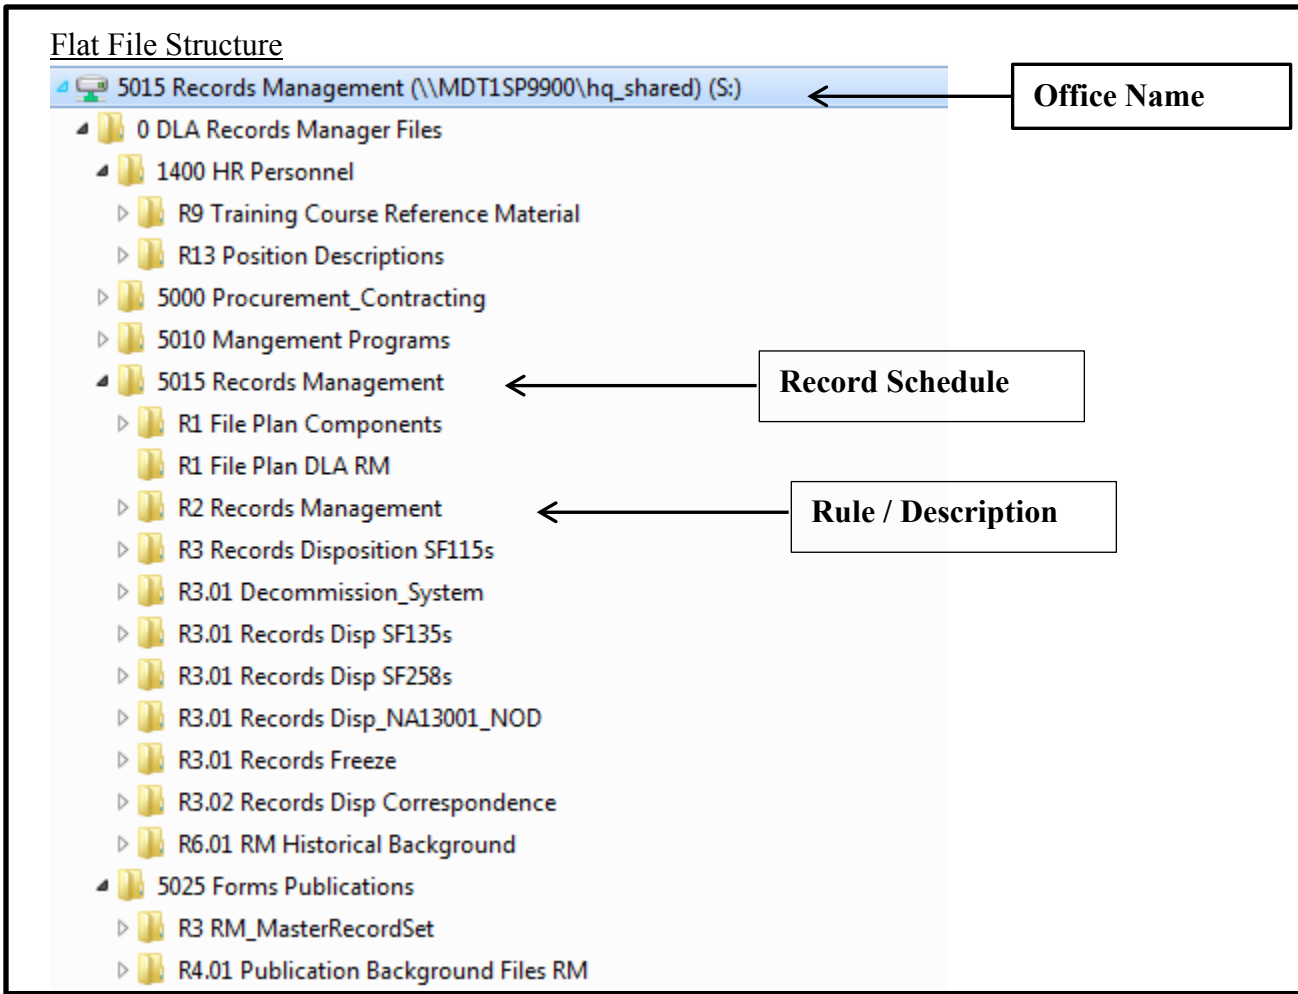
Flat File Structure

5015 Records Management (\\MDT1SP9900\hq_shared) (S:)

Office Name

0 DLA Records Manager Files

1400 HR Personnel

R9 Training Course Reference Material

R13 Position Descriptions

5000 Procurement_Contracting

5010 Mangement Programs

5015 Records Management

Record Schedule

R1 File Plan Components

R1 File Plan DLA RM

R2 Records Management

Rule / Description

R3 Records Disposition SF115s

R3.01 Decommission_System

R3.01 Records Disp SF135s

R3.01 Records Disp SF258s

R3.01 Records Disp_NA13001_NOD

R3.01 Records Freeze

R3.02 Records Disp Correspondence

R6.01 RM Historical Background

5025 Forms Publications

R3 RM_MasterRecordSet

R4.01 Publication Background Files RM